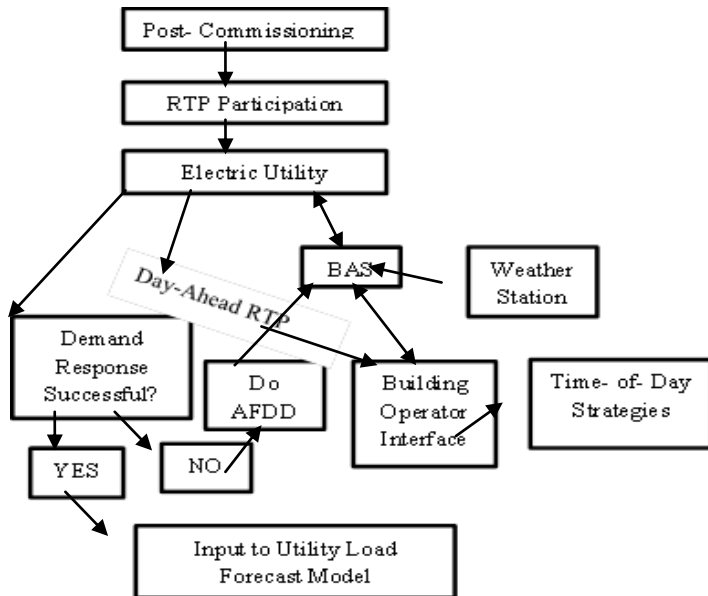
Post- Commissioning

RTP Participation

Electric Utility

Day-Ahead RTP

BAS

Weather Station

Demand Response Successful?

Do AFDD

Building Operator Interface

Time- of- Day Strategies

YES

NO

Input to Utility Load Forecast Model